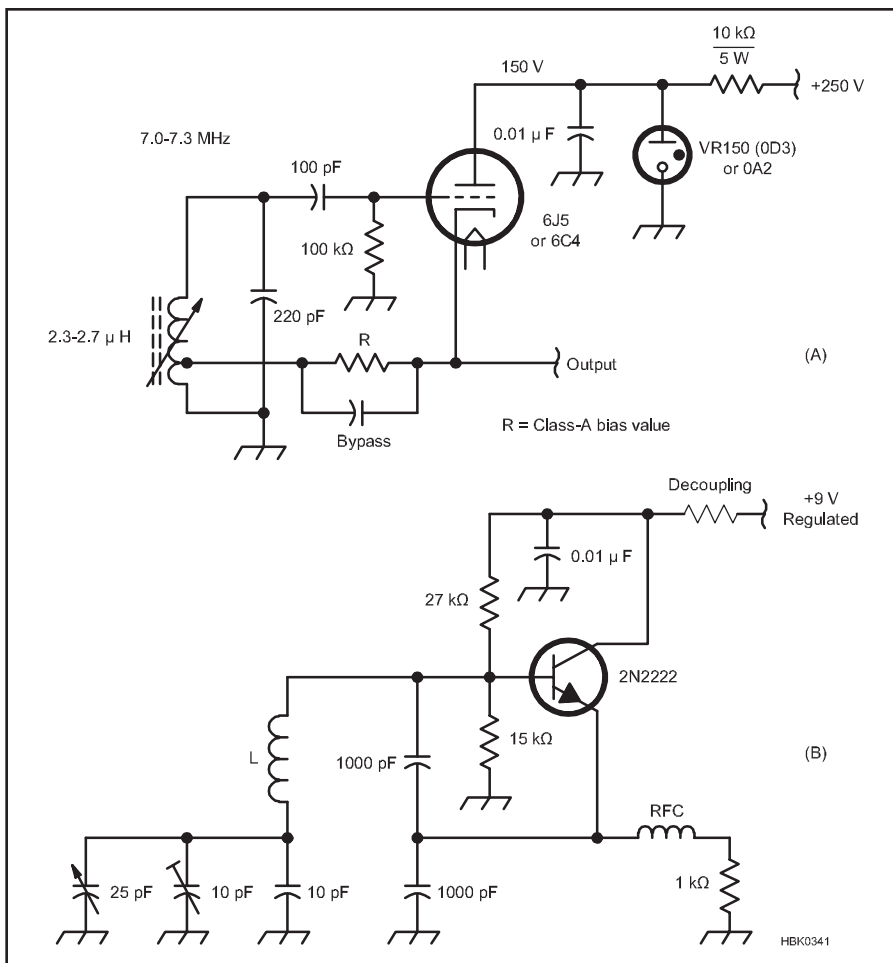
10 kΩ
5 W
150 V
+250 V
7.0-7.3 MHz
0.01 µ F
VR150 (0D3)
or 0A2
100 pF
100 kΩ
6J5
or 6C4
220 pF
2.3-2.7 µ H
R
Output
(A)
Bypass
R = Class-A bias value
Decoupling
+9 V
Regulated
0.01 µ F
27 kΩ
2N2222
L
1000 pF
15 kΩ
(B)
RFC
25 pF
10 pF
10 pF
1000 pF
1 kΩ
HBK0341